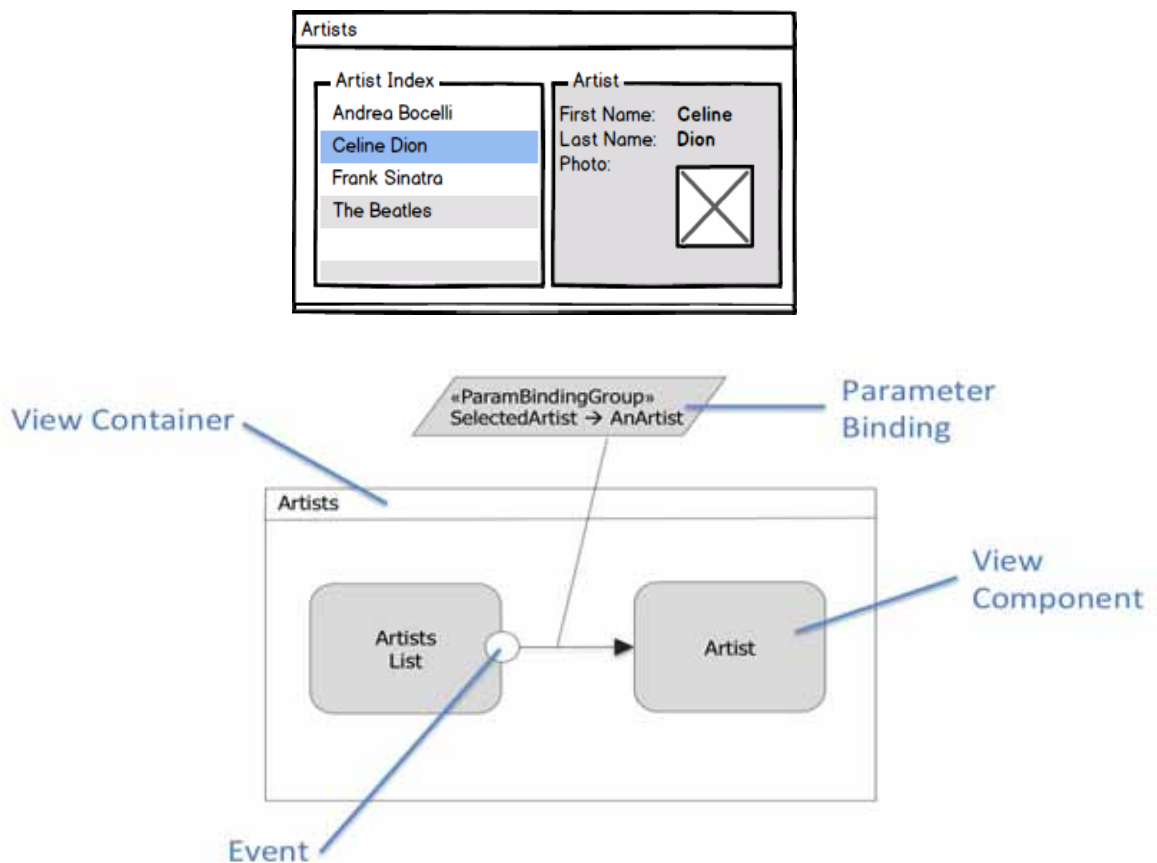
Artists

Artist Index
Andrea Bocelli
Celine Dion
Frank Sinatra
The Beatles

Artist
First Name: Celine
Last Name: Dion
Photo:

«ParamBindingGroup»
SelectedArtist → AnArtist

Parameter Binding

View Container

Artists

Artists List

Artist

View Component

Event